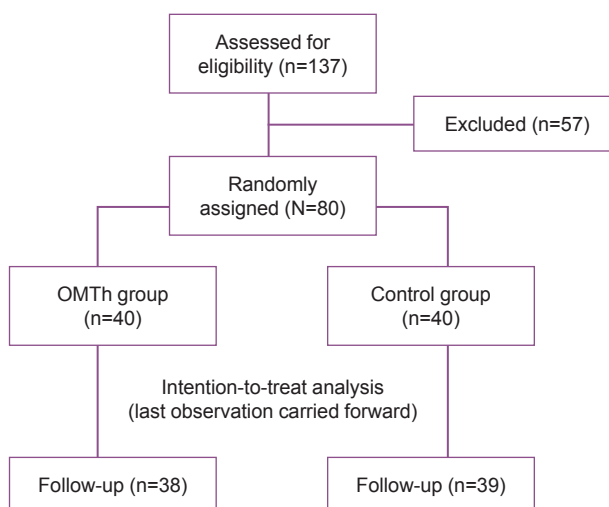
Assessed for eligibility (n=137)

Excluded (n=57)

Randomly assigned (N=80)

OMTh group (n=40)

Control group (n=40)

Intention-to-treat analysis (last observation carried forward)

Follow-up (n=38)

Follow-up (n=39)